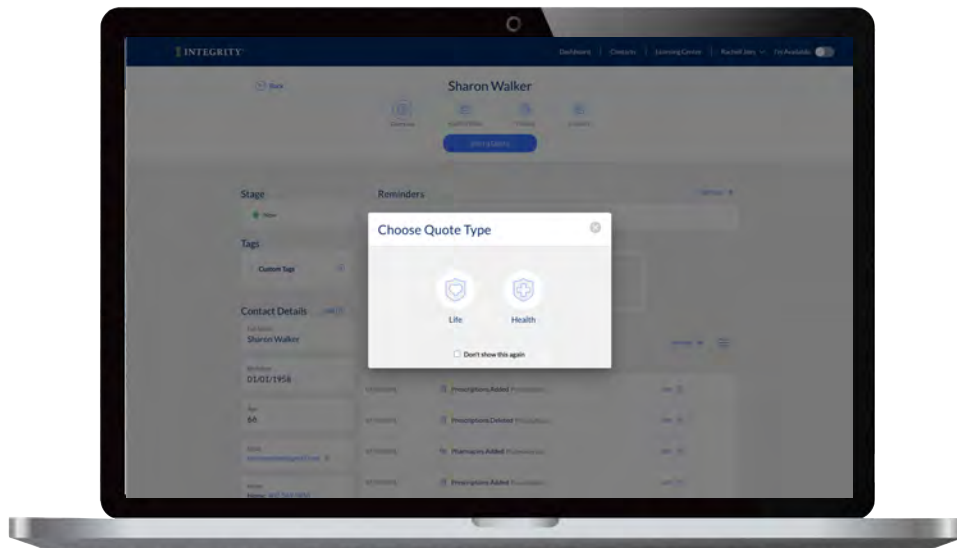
INTEGRITY

Dashboard | Contacts | Learning Center | Rachel Joey | I'm Available

Back

Sharon Walker

Start a Quote

Stage

New

Reminders

Tags

Custom Tags

Contact Details

Full Name
Sharon Walker

Birthdate
01/01/1956

Age
66

Choose Quote Type

Life

Health

Don't show this again

Prescriptions Added

Prescriptions Deleted

Pharmacies Added

Prescriptions Added